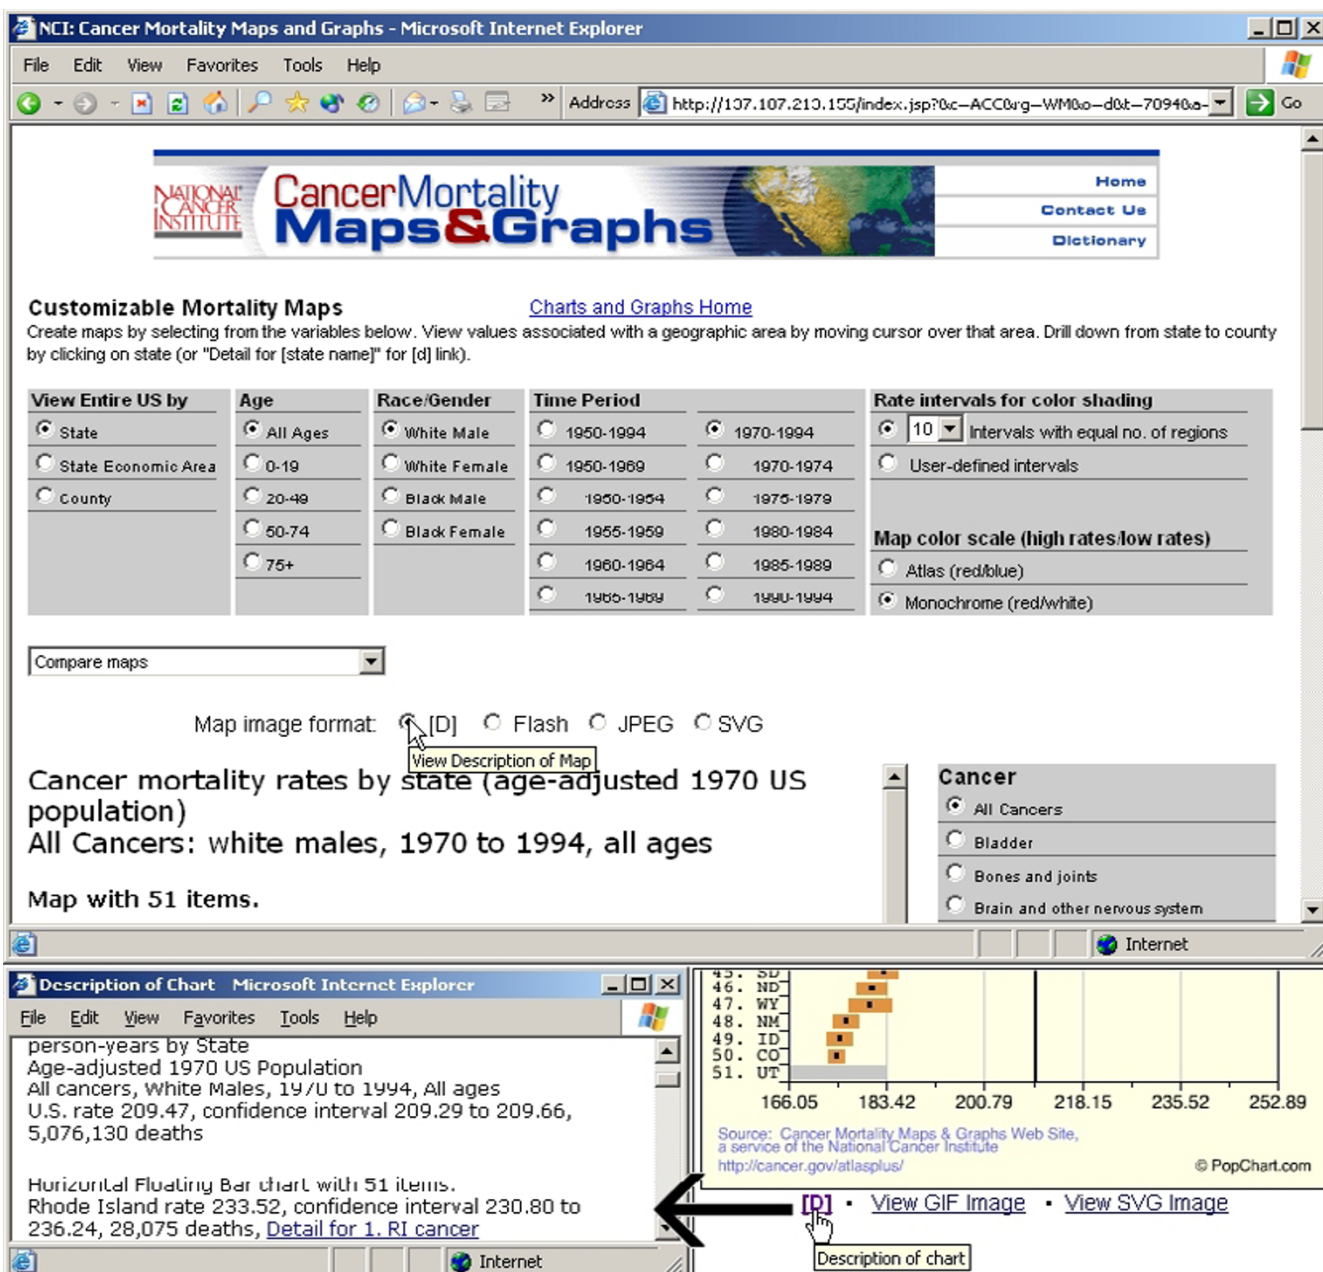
NCI: Cancer Mortality Maps and Graphs - Microsoft Internet Explorer

File Edit View Favorites Tools Help

Address http://137.107.210.155/index.jsp?0c—ACC0rg—WM0o—d0t—70940a- Go

NATIONAL CANCER INSTITUTE

Cancer Mortality Maps&Graphs

Home
Contact Us
Dictionary

Customizable Mortality Maps

Charts and Graphs Home

Create maps by selecting from the variables below. View values associated with a geographic area by moving cursor over that area. Drill down from state to county by clicking on state (or "Detail for [state name]" for [d] link).

| View Entire US by | Age | Race/Gender | Time Period | | Rate intervals for color shading |
|---|---|---|---|---|---|
| State | All Ages | White Male | 1950-1994 | 1970-1994 | 10 Intervals with equal no. of regions |
| State Economic Area | 0-19 | White Female | 1950-1969 | 1970-1974 | User-defined intervals |
| County | 20-49 | Black Male | 1950-1954 | 1975-1979 | |
| | 50-74 | Black Female | 1955-1959 | 1980-1984 | Map color scale (high rates/low rates) |
| | 75+ | | 1960-1964 | 1985-1989 | Atlas (red/blue) |
| | | | 1965-1969 | 1990-1994 | Monochrome (red/white) |

Compare maps

Map image format: [D] Flash JPEG SVG

View Description of Map

Cancer mortality rates by state (age-adjusted 1970 US population)
All Cancers: white males, 1970 to 1994, all ages

Map with 51 items.

Cancer
All Cancers
Bladder
Bones and joints
Brain and other nervous system

Internet

Description of Chart Microsoft Internet Explorer

File Edit View Favorites Tools Help

person-years by State
Age-adjusted 1970 US Population
All cancers, White Males, 1970 to 1994, All ages
U.S. rate 209.47, confidence interval 209.29 to 209.66, 5,076,130 deaths

Horizontal Floating Bar chart with 51 items.
Rhode Island rate 233.52, confidence interval 230.80 to 236.24, 28,075 deaths, Detail for 1. RI cancer

Internet

45. SD
46. ND
47. WY
48. NM
49. ID
50. CO
51. UT

166.05 183.42 200.79 218.15 235.52 252.89

Source: Cancer Mortality Maps & Graphs Web Site, a service of the National Cancer Institute
http://cancer.gov/atlasplus/

© PopChart.com

[D] • View GIF Image • View SVG Image

Description of chart